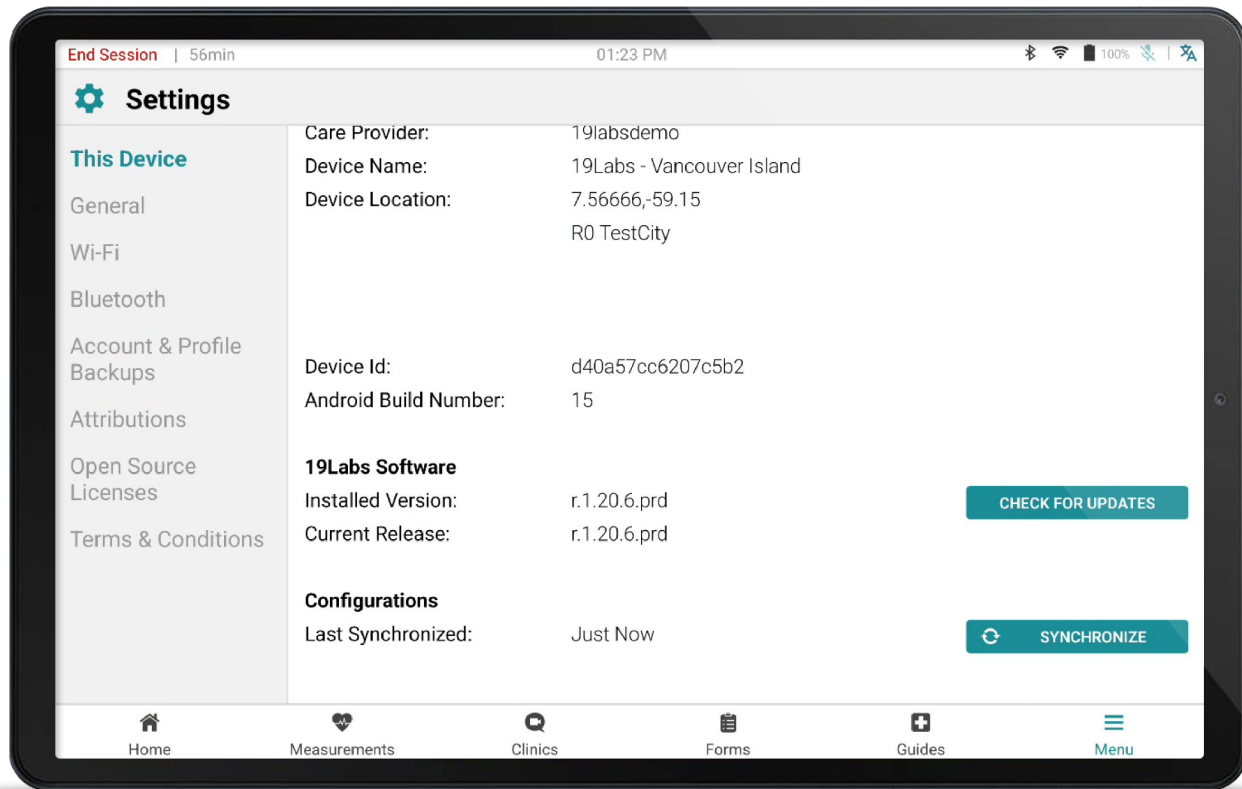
End Session | 56min

01:23 PM

100%

Settings

This Device

General

Wi-Fi

Bluetooth

Account & Profile Backups

Attributions

Open Source Licenses

Terms & Conditions

Care Provider: 19labsdemo

Device Name: 19Labs - Vancouver Island

Device Location: 7.56666,-59.15
R0 TestCity

Device Id: d40a57cc6207c5b2

Android Build Number: 15

19Labs Software

Installed Version: r.1.20.6.prd

CHECK FOR UPDATES

Current Release: r.1.20.6.prd

Configurations

Last Synchronized: Just Now

SYNCHRONIZE

Home

Measurements

Clinics

Forms

Guides

Menu